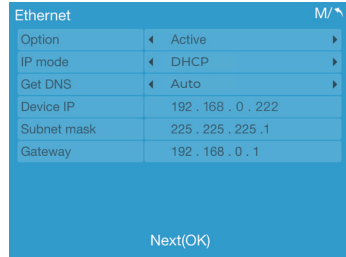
Ethernet

M/↰

| Option | ◀ Active ▶ |
|---|---|
| IP mode | ◀ DHCP ▶ |
| Get DNS | ◀ Auto ▶ |
| Device IP | 192 . 168 . 0 . 222 |
| Subnet mask | 225 . 225 . 225 .1 |
| Gateway | 192 . 168 . 0 . 1 |

Next(OK)